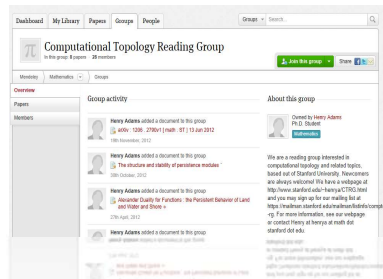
Dashboard My Library Papers Groups People

Groups Search...

π Computational Topology Reading Group
In this group: 8 papers 25 members

Join this group Share

Mendeley Mathematics Groups

Overview
Papers
Members

Group activity

Henry Adams added a document to this group
arXiv : 1206 . 2780v1 [ math . ST ] 13 Jun 2012
19th November, 2012

Henry Adams added a document to this group
The structure and stability of persistence modules
26th October, 2012

Henry Adams added a document to this group
Alexander Duality for Functions : the Persistent Behavior of Land and Water and Shore
27th April, 2012

Henry Adams added a document to this group
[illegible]

About this group

Owned by Henry Adams
Ph.D. Student
Mathematics

We are a reading group interested in computational topology and related topics, based out of Stanford University. Newcomers are always welcome! We have a webpage at http://www.stanford.edu/~henrya/CTRG.html and you may sign up for our mailing list at https://mailman.stanford.edu/mailman/listinfo/comptop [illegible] For more information, see our webpage or contact Henry at henrya at math dot stanford dot edu.